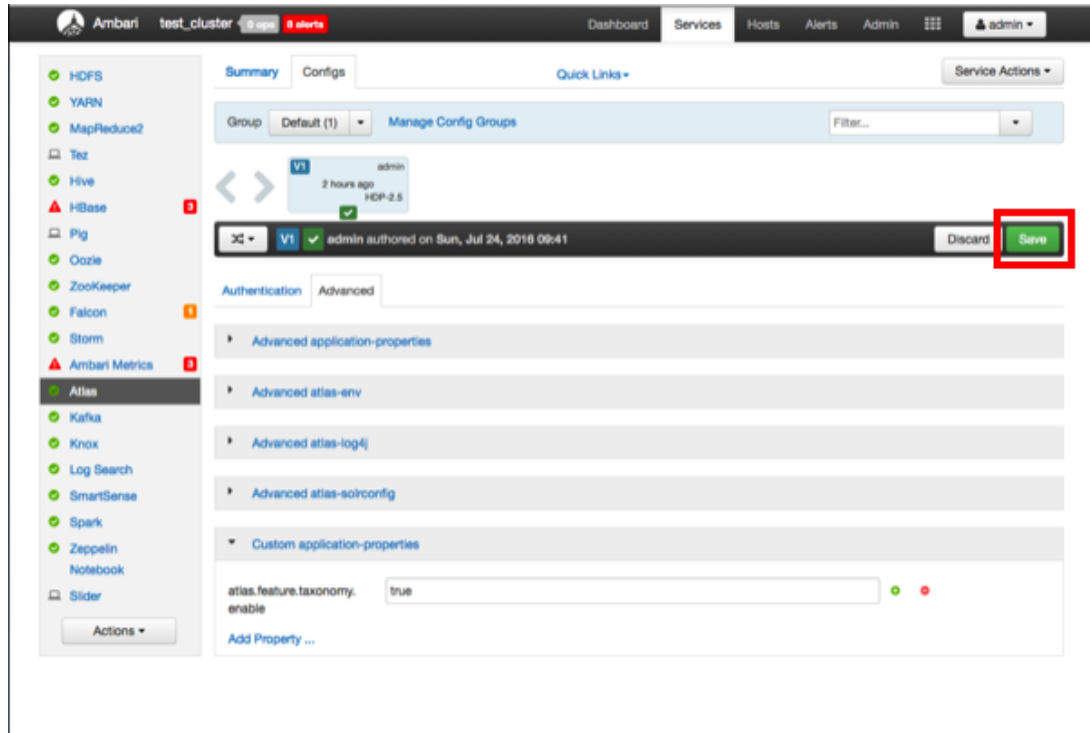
Ambari test_cluster 0 ops 8 alerts

Dashboard Services Hosts Alerts Admin admin

HDFS
YARN
MapReduce2
Tez
Hive
HBase 3
Pig
Oozie
ZooKeeper
Falcon 1
Storm
Ambari Metrics 3
Atlas
Kafka
Knox
Log Search
SmartSense
Spark
Zeppelin Notebook
Slider

Actions

Summary Configs Quick Links Service Actions

Group Default (1) Manage Config Groups Filter...

V1 admin 2 hours ago HDP-2.5

V1 admin authored on Sun, Jul 24, 2016 09:41 Discard Save

Authentication Advanced

Advanced application-properties

Advanced atlas-env

Advanced atlas-log4j

Advanced atlas-solrconfig

Custom application-properties

atlas.feature.taxonomy.enable true

Add Property ...